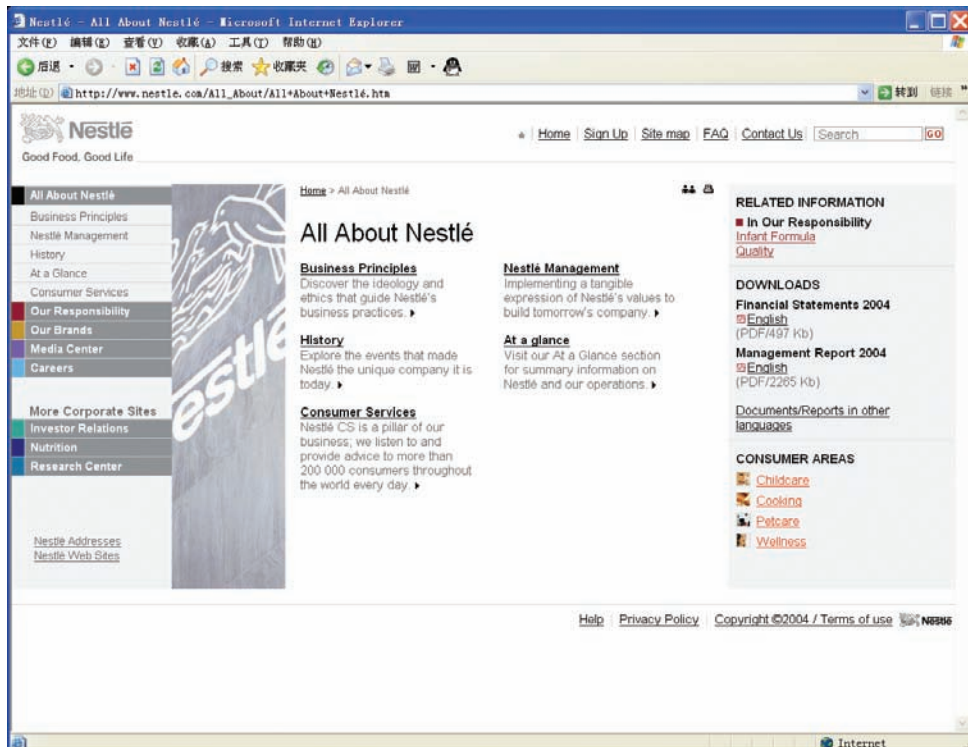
Nestlé - All About Nestlé - Microsoft Internet Explorer

文件(F) 编辑(E) 查看(V) 收藏(A) 工具(T) 帮助(H)

后退 · 搜索 收藏夹

地址(D) http://www.nestle.com/All_About/All+About+Nestlé.htm

转到 链接

Nestlé
Good Food, Good Life

Home | Sign Up | Site map | FAQ | Contact Us | Search GO

All About Nestlé
Business Principles
Nestlé Management
History
At a Glance
Consumer Services
Our Responsibility
Our Brands
Media Center
Careers

More Corporate Sites
Investor Relations
Nutrition
Research Center

Nestlé Addresses
Nestlé Web Sites

Home > All About Nestlé

All About Nestlé

Business Principles
Discover the ideology and ethics that guide Nestlé's business practices.

History
Explore the events that made Nestlé the unique company it is today.

Consumer Services
Nestlé CS is a pillar of our business; we listen to and provide advice to more than 200 000 consumers throughout the world every day.

Nestlé Management
Implementing a tangible expression of Nestlé's values to build tomorrow's company.

At a glance
Visit our At a Glance section for summary information on Nestlé and our operations.

RELATED INFORMATION
In Our Responsibility
Infant Formula
Quality

DOWNLOADS
Financial Statements 2004
English
(PDF/497 Kb)
Management Report 2004
English
(PDF/2265 Kb)

Documents/Reports in other languages

CONSUMER AREAS
Childcare
Cooking
Petcare
Wellness

Help | Privacy Policy | Copyright ©2004 / Terms of use Nestlé

Internet